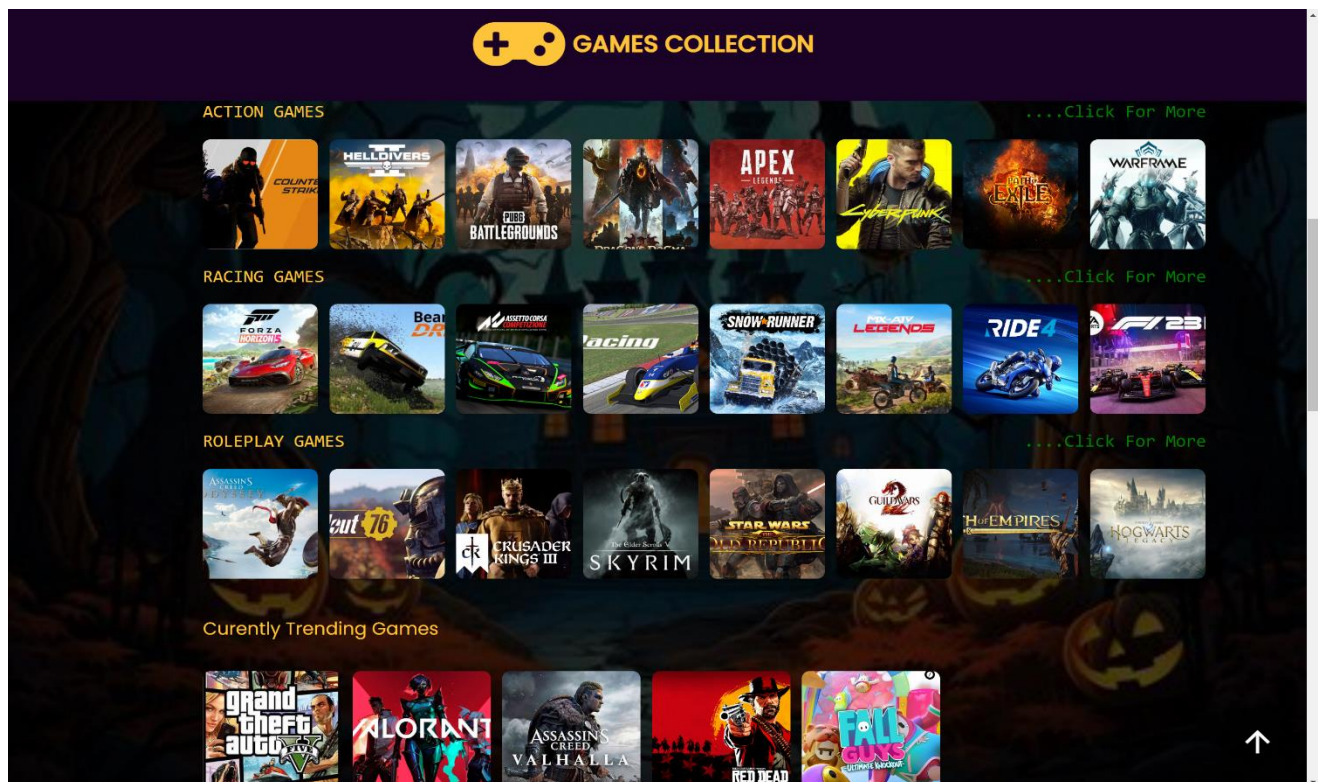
GAMES COLLECTION

ACTION GAMES ....Click For More

COUNTER STRIKE HELLDIVERS II PUBG BATTLEGROUNDS APEX LEGENDS Cyberpunk EXILE WARFRAME

RACING GAMES ....Click For More

FORZA HORIZON 5 Bea DR ASSETTO CORSA COMPETIZIONE Racing SNOWRUNNER MX vs ATV LEGENDS RIDE 4 F1 23

ROLEPLAY GAMES ....Click For More

ASSASSIN'S CREED ODYSSEY Fallout 76 CK CRUSADER KINGS III The Elder Scrolls V SKYRIM STAR WARS OLD REPUBLIC GUILD WARS 2 H OF EMPIRES HOGWARTS LEGACY

Curently Trending Games

Grand Theft Auto V VALORANT ASSASSIN'S CREED VALHALLA RED DEAD FALL GUYS ULTIMATE KNOCKOUT